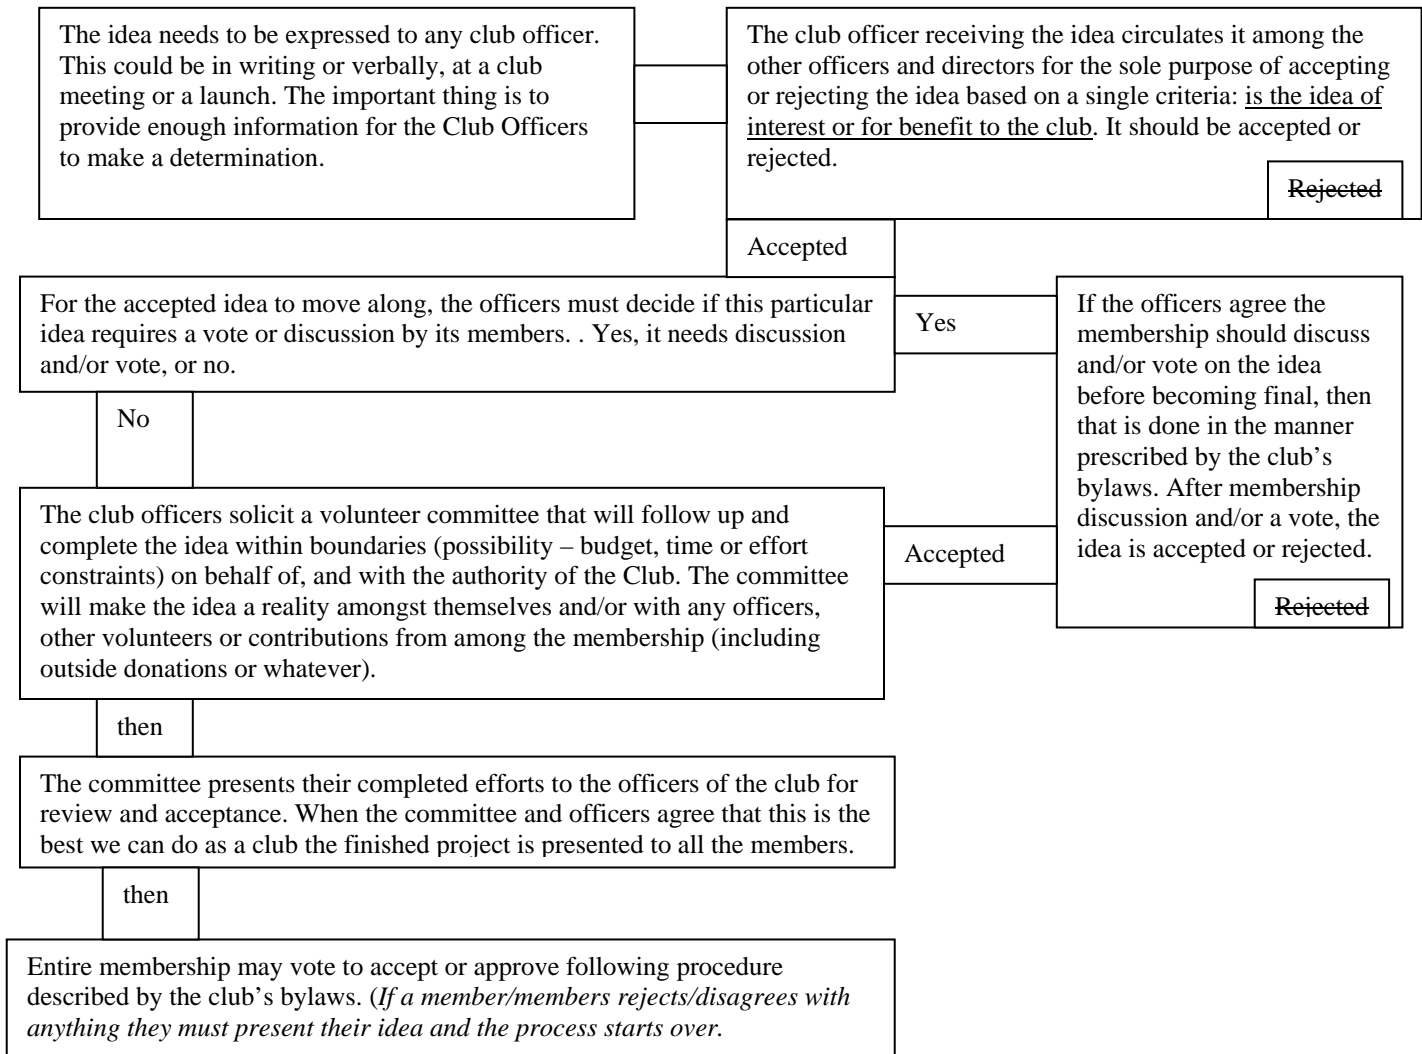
The idea needs to be expressed to any club officer. This could be in writing or verbally, at a club meeting or a launch. The important thing is to provide enough information for the Club Officers to make a determination.

The club officer receiving the idea circulates it among the other officers and directors for the sole purpose of accepting or rejecting the idea based on a single criteria: is the idea of interest or for benefit to the club. It should be accepted or rejected.

~~Rejected~~

Accepted

For the accepted idea to move along, the officers must decide if this particular idea requires a vote or discussion by its members. . Yes, it needs discussion and/or vote, or no.

Yes

If the officers agree the membership should discuss and/or vote on the idea before becoming final, then that is done in the manner prescribed by the club's bylaws. After membership discussion and/or a vote, the idea is accepted or rejected.

~~Rejected~~

No

The club officers solicit a volunteer committee that will follow up and complete the idea within boundaries (possibility – budget, time or effort constraints) on behalf of, and with the authority of the Club. The committee will make the idea a reality amongst themselves and/or with any officers, other volunteers or contributions from among the membership (including outside donations or whatever).

Accepted

then

The committee presents their completed efforts to the officers of the club for review and acceptance. When the committee and officers agree that this is the best we can do as a club the finished project is presented to all the members.

then

Entire membership may vote to accept or approve following procedure described by the club's bylaws. (*If a member/members rejects/disagrees with anything they must present their idea and the process starts over.*